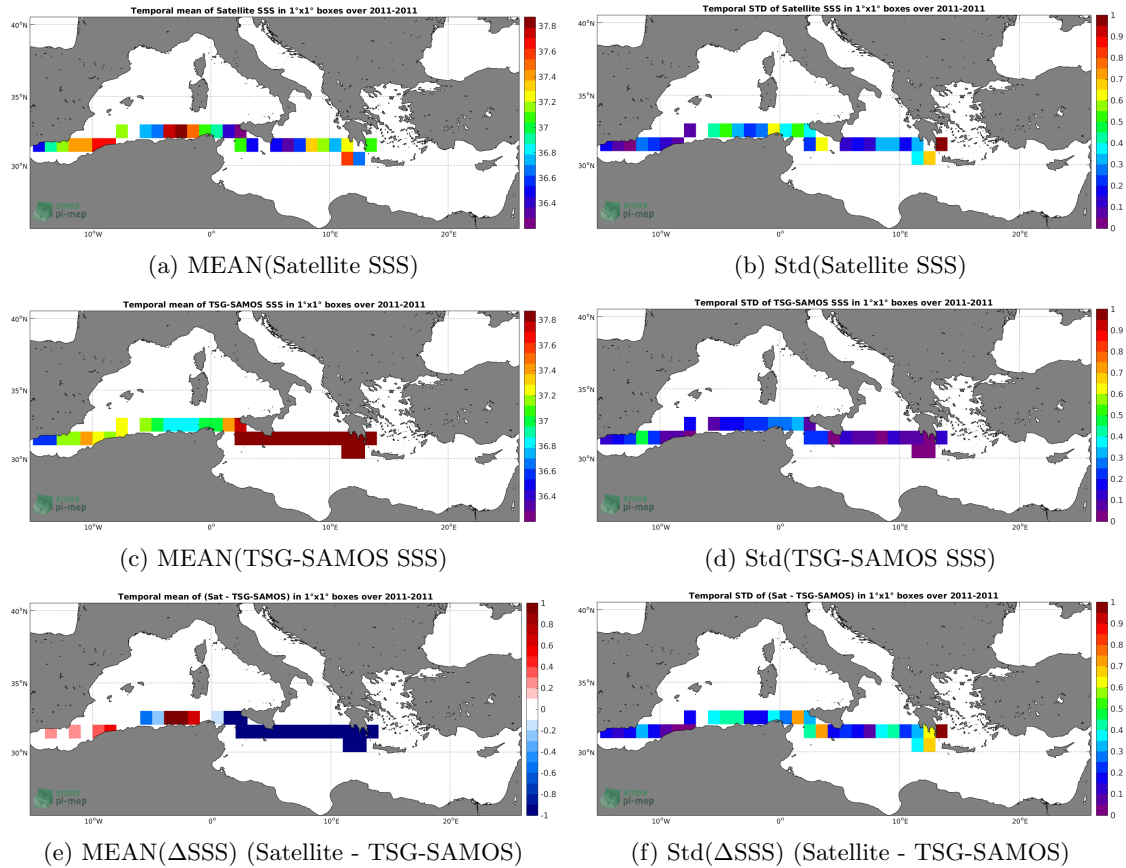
Temporal mean of Satellite SSS in 1°x1° boxes over 2011-2011

40°N
35°N
30°N
10°W
0°
10°E
20°E

37.8
37.6
37.4
37.2
37
36.8
36.6
36.4

smos
pi-mep

(a) MEAN(Satellite SSS)

Temporal STD of Satellite SSS in 1°x1° boxes over 2011-2011

40°N
35°N
30°N
10°W
0°
10°E
20°E

1
0.9
0.8
0.7
0.6
0.5
0.4
0.3
0.2
0.1
0

smos
pi-mep

(b) Std(Satellite SSS)

Temporal mean of TSG-SAMOS SSS in 1°x1° boxes over 2011-2011

40°N
35°N
30°N
10°W
0°
10°E
20°E

37.8
37.6
37.4
37.2
37
36.8
36.6
36.4

smos
pi-mep

(c) MEAN(TSG-SAMOS SSS)

Temporal STD of TSG-SAMOS SSS in 1°x1° boxes over 2011-2011

40°N
35°N
30°N
10°W
0°
10°E
20°E

1
0.9
0.8
0.7
0.6
0.5
0.4
0.3
0.2
0.1
0

smos
pi-mep

(d) Std(TSG-SAMOS SSS)

Temporal mean of (Sat - TSG-SAMOS) in 1°x1° boxes over 2011-2011

40°N
35°N
30°N
10°W
0°
10°E
20°E

1
0.8
0.6
0.4
0.2
0
-0.2
-0.4
-0.6
-0.8
-1

smos
pi-mep

(e) MEAN(ΔSSS) (Satellite - TSG-SAMOS)

Temporal STD of (Sat - TSG-SAMOS) in 1°x1° boxes over 2011-2011

40°N
35°N
30°N
10°W
0°
10°E
20°E

1
0.9
0.8
0.7
0.6
0.5
0.4
0.3
0.2
0.1
0

smos
pi-mep

(f) Std(ΔSSS) (Satellite - TSG-SAMOS)